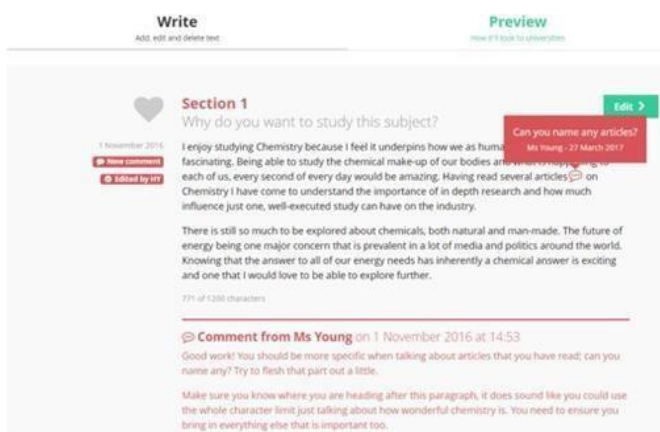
Write
Add, edit and delete text

Preview
How it'll look to universities

Section 1
Why do you want to study this subject?

Edit >

1 November 2016
New comment
Edited by HY

Can you name any articles?
Ms Young - 27 March 2017

I enjoy studying Chemistry because I feel it underpins how we as huma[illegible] fascinating. Being able to study the chemical make-up of our bodies an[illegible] each of us, every second of every day would be amazing. Having read several articles on Chemistry I have come to understand the importance of in depth research and how much influence just one, well-executed study can have on the industry.

There is still so much to be explored about chemicals, both natural and man-made. The future of energy being one major concern that is prevalent in a lot of media and politics around the world. Knowing that the answer to all of our energy needs has inherently a chemical answer is exciting and one that I would love to be able to explore further.

771 of 1200 characters

Comment from Ms Young on 1 November 2016 at 14:53
Good work! You should be more specific when talking about articles that you have read; can you name any? Try to flesh that part out a little.

Make sure you know where you are heading after this paragraph, it does sound like you could use the whole character limit just talking about how wonderful chemistry is. You need to ensure you bring in everything else that is important too.